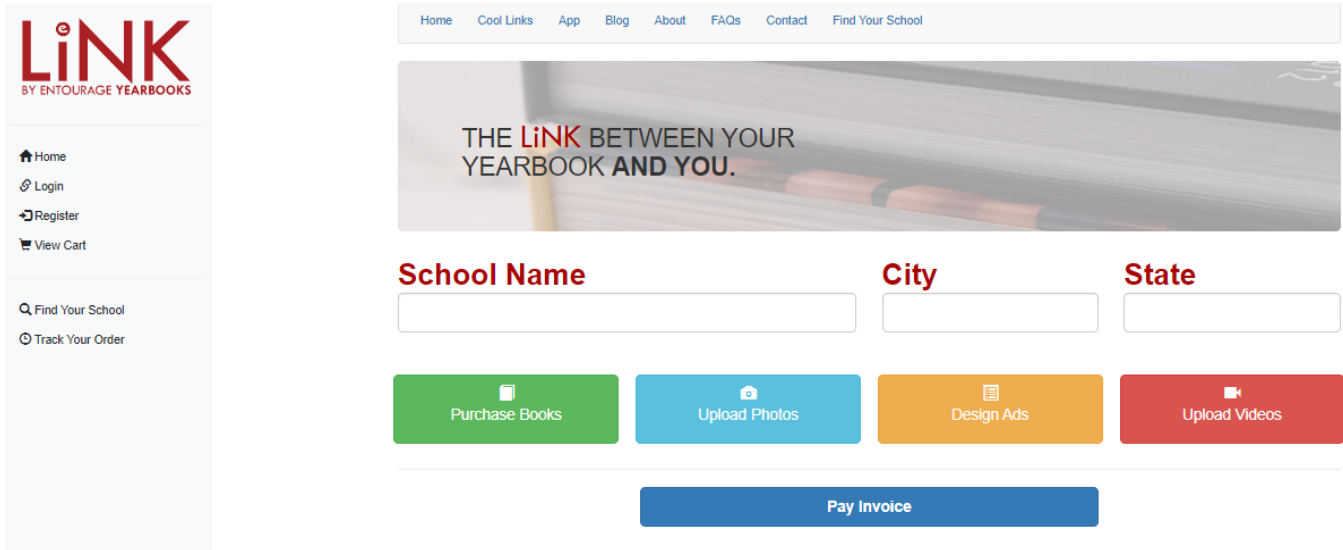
eLiNK
BY ENTOURAGE YEARBOOKS

Home
Login
Register
View Cart

Find Your School
Track Your Order

Home Cool Links App Blog About FAQs Contact Find Your School

THE LiNK BETWEEN YOUR YEARBOOK AND YOU.

School Name

City

State

Purchase Books

Upload Photos

Design Ads

Upload Videos

Pay Invoice